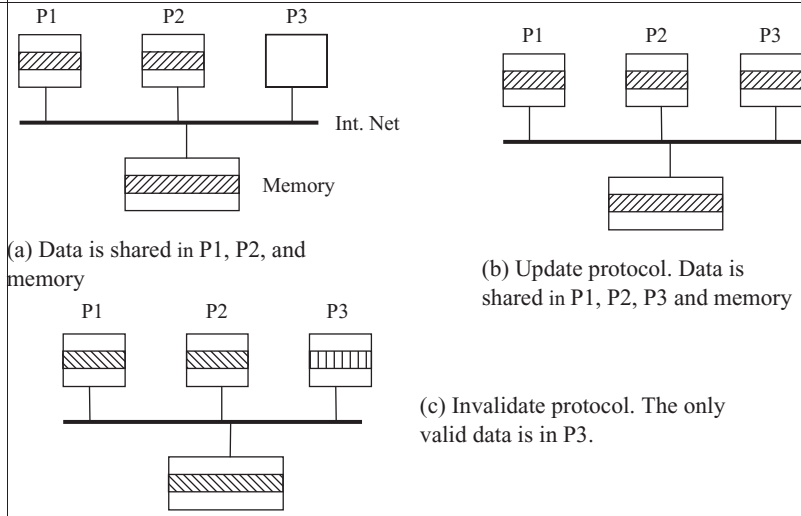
P1

P2

P3

Int. Net

Memory

(a) Data is shared in P1, P2, and memory

P1

P2

P3

(b) Update protocol. Data is shared in P1, P2, P3 and memory

P1

P2

P3

(c) Invalidate protocol. The only valid data is in P3.